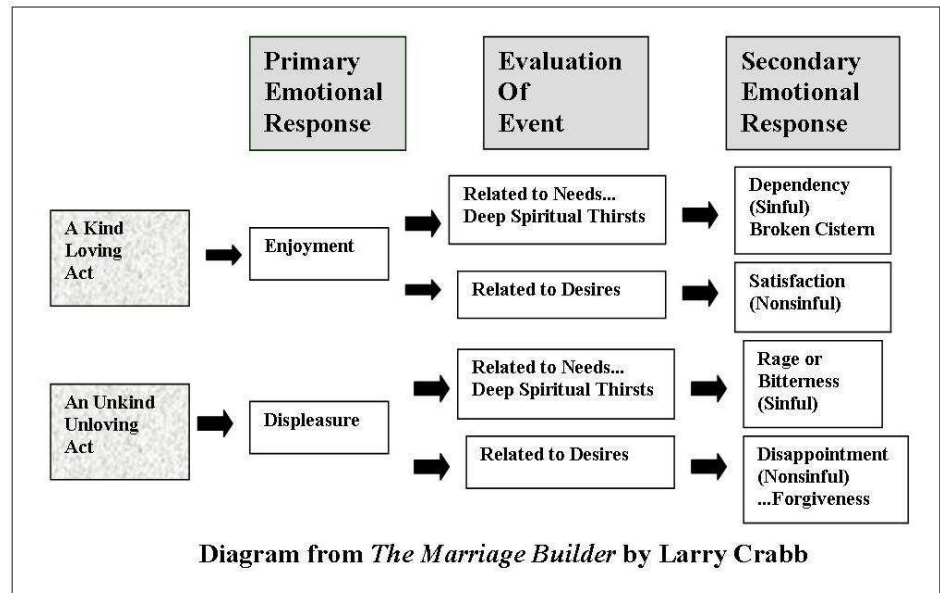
Primary Emotional Response

Evaluation Of Event

Secondary Emotional Response

A Kind Loving Act

Enjoyment

Related to Needs... Deep Spiritual Thirsts

Dependency (Sinful) Broken Cistern

Related to Desires

Satisfaction (Nonsinful)

An Unkind Unloving Act

Displeasure

Related to Needs... Deep Spiritual Thirsts

Rage or Bitterness (Sinful)

Related to Desires

Disappointment (Nonsinful) ...Forgiveness

Diagram from *The Marriage Builder* by Larry Crabb